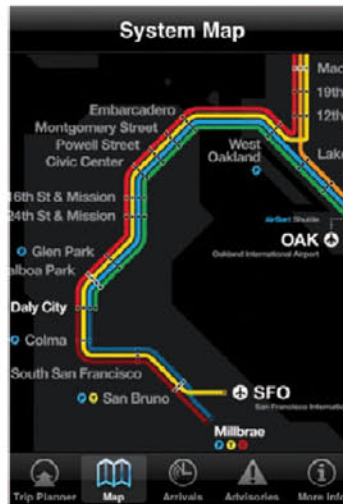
System Map

Mac
19th
12th
Lake

Embarcadero
Montgomery Street
Powell Street
Civic Center
16th St & Mission
24th St & Mission
Glen Park
lboa Park
Daly City
Colma
South San Francisco
San Bruno

West Oakland

AirTrain Shuttle
OAK
Oakland International Airport

SFO
San Francisco Internatio

Millbrae

Trip Planner
Map
Arrivals
Advisories
More Info